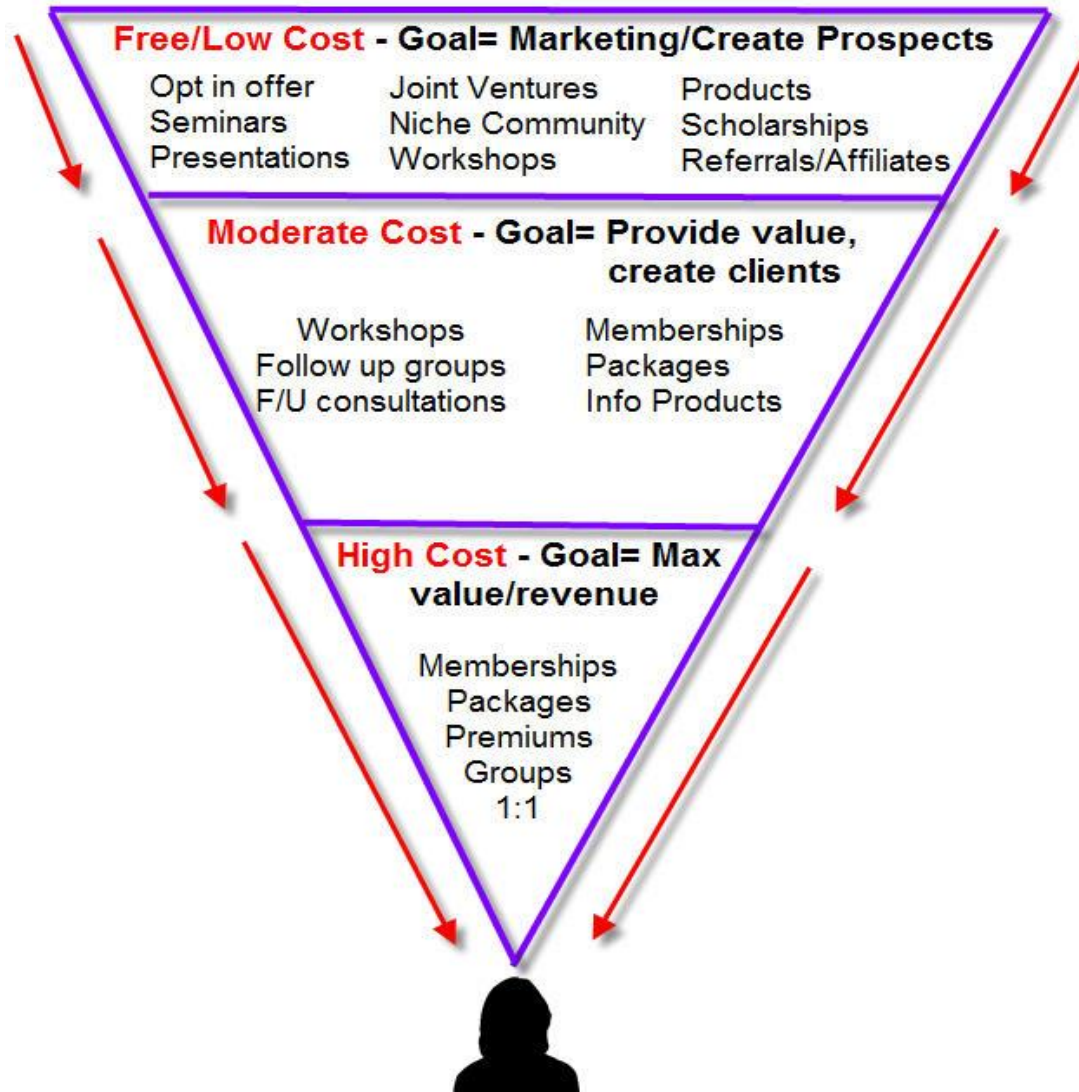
Free/Low Cost - Goal= Marketing/Create Prospects

Opt in offer
Seminars
Presentations

Joint Ventures
Niche Community
Workshops

Products
Scholarships
Referrals/Affiliates

Moderate Cost - Goal= Provide value, create clients

Workshops
Follow up groups
F/U consultations

Memberships
Packages
Info Products

High Cost - Goal= Max value/revenue

Memberships
Packages
Premiums
Groups
1:1